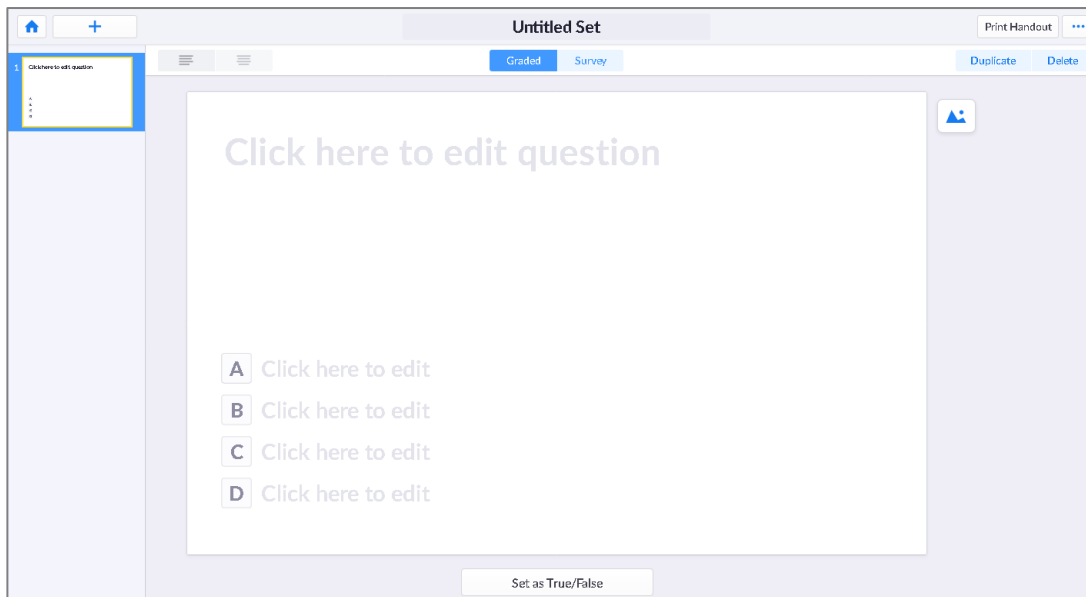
+

Untitled Set

Print Handout ···

1 Click here to edit question

Graded Survey

Duplicate Delete

Click here to edit question

A Click here to edit
B Click here to edit
C Click here to edit
D Click here to edit

Set as True/False